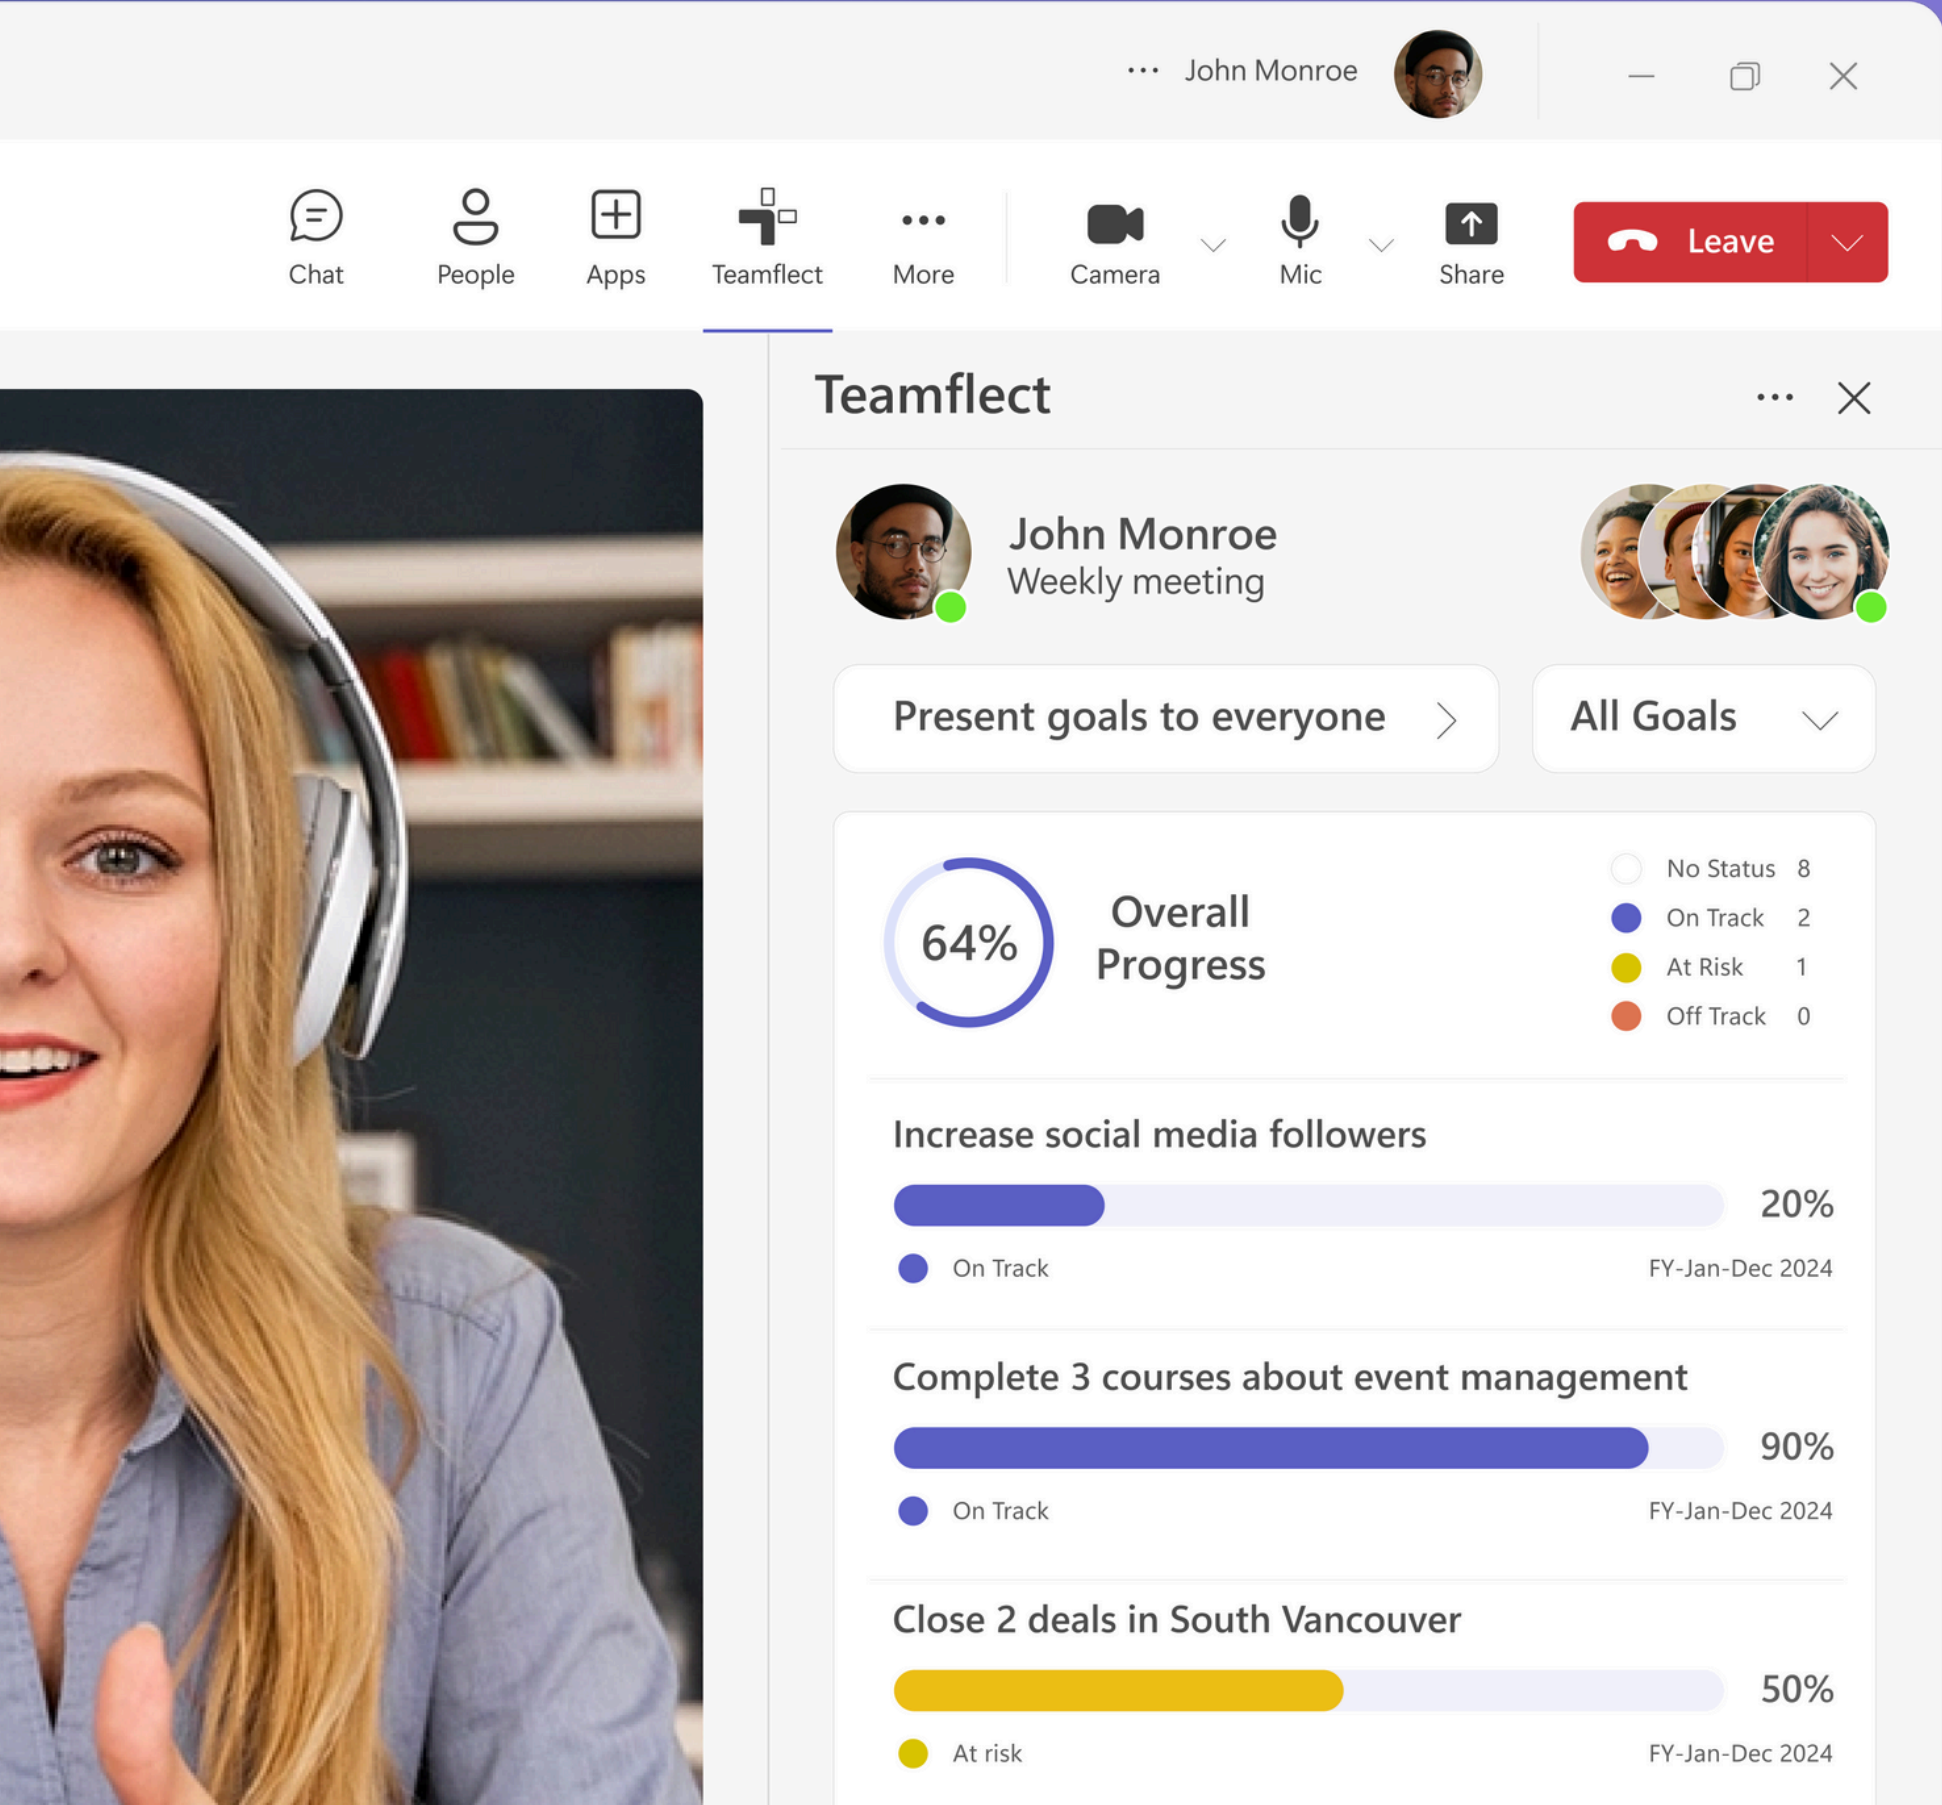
··· John Monroe

Chat People Apps Teamflect More Camera Mic Share Leave

Teamflect ···

John Monroe
Weekly meeting

Present goals to everyone

All Goals

64%

Overall Progress

| | |
|---|---|
| No Status | 8 |
| On Track | 2 |
| At Risk | 1 |
| Off Track | 0 |

Increase social media followers
20%
On Track FY-Jan-Dec 2024

Complete 3 courses about event management
90%
On Track FY-Jan-Dec 2024

Close 2 deals in South Vancouver
50%
At risk FY-Jan-Dec 2024